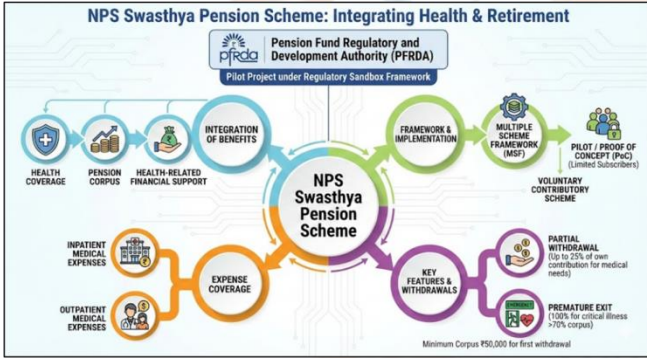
NPS Swasthya Pension Scheme: Integrating Health & Retirement

pfrda

Pension Fund Regulatory and Development Authority (PFRDA)

Pilot Project under Regulatory Sandbox Framework

HEALTH COVERAGE

PENSION CORPUS

HEALTH-RELATED FINANCIAL SUPPORT

INTEGRATION OF BENEFITS

FRAMEWORK & IMPLEMENTATION

MULTIPLE SCHEME FRAMEWORK (MSF)

PILOT / PROOF OF CONCEPT (PoC) (Limited Subscribers)

VOLUNTARY CONTRIBUTORY SCHEME

NPS Swasthya Pension Scheme

INPATIENT MEDICAL EXPENSES

OUTPATIENT MEDICAL EXPENSES

EXPENSE COVERAGE

KEY FEATURES & WITHDRAWALS

PARTIAL WITHDRAWAL (Up to 25% of own contribution for medical needs)

EMERGENCY

PREMATURE EXIT (100% for critical illness >70% corpus)

Minimum Corpus ₹50,000 for first withdrawal